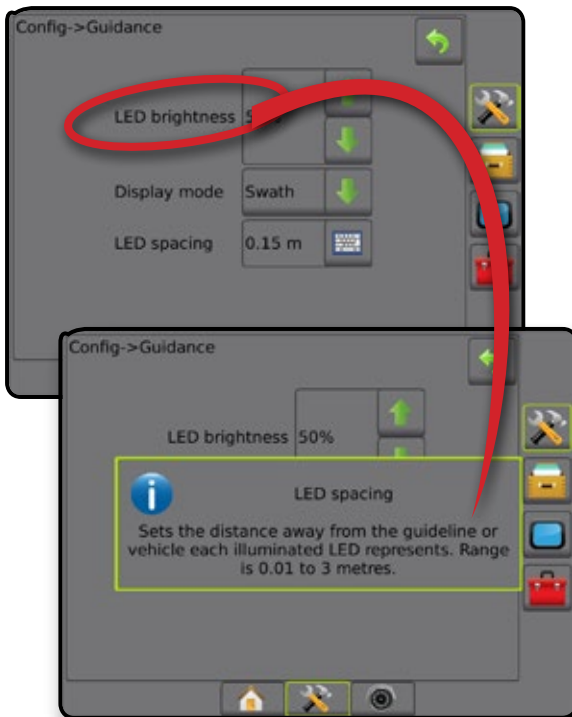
Config->Guidance

LED brightness 5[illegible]

Display mode Swath

LED spacing 0.15 m

Config->Guidance

LED brightness 50%

LED spacing

Sets the distance away from the guideline or vehicle each illuminated LED represents. Range is 0.01 to 3 metres.